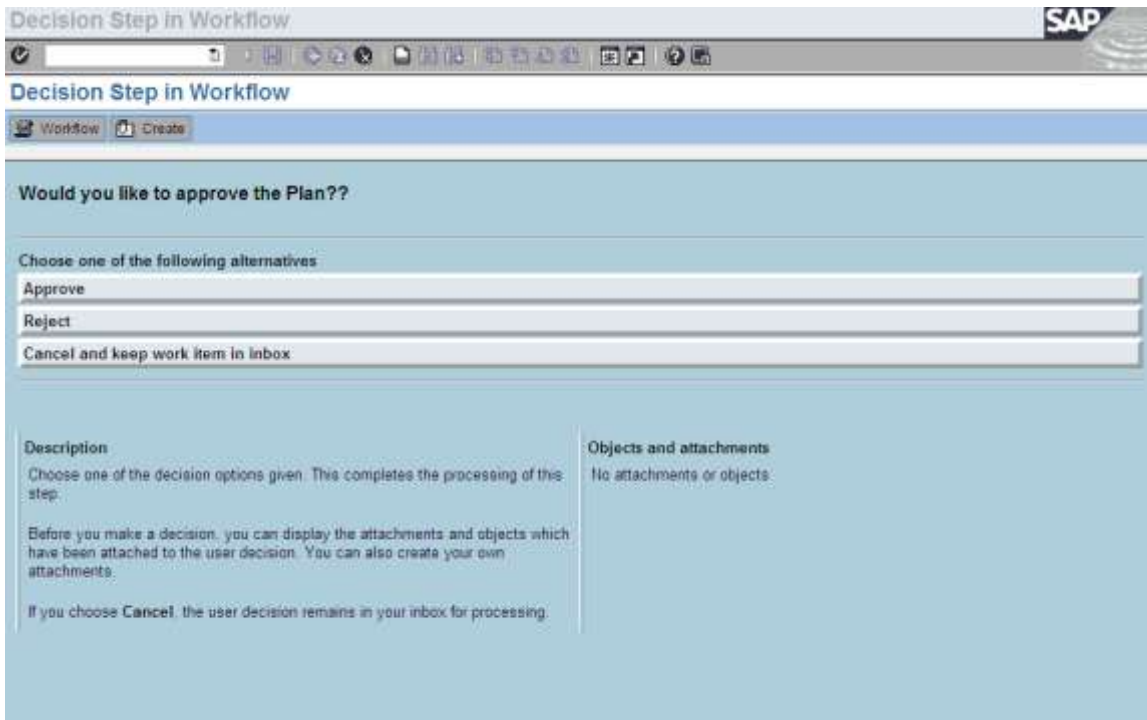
Decision Step in Workflow

SAP

Decision Step in Workflow

Workflow Create

Would you like to approve the Plan??

Choose one of the following alternatives

Approve

Reject

Cancel and keep work item in inbox

Description

Choose one of the decision options given. This completes the processing of this step.

Before you make a decision, you can display the attachments and objects which have been attached to the user decision. You can also create your own attachments.

If you choose **Cancel**, the user decision remains in your inbox for processing.

Objects and attachments

No attachments or objects